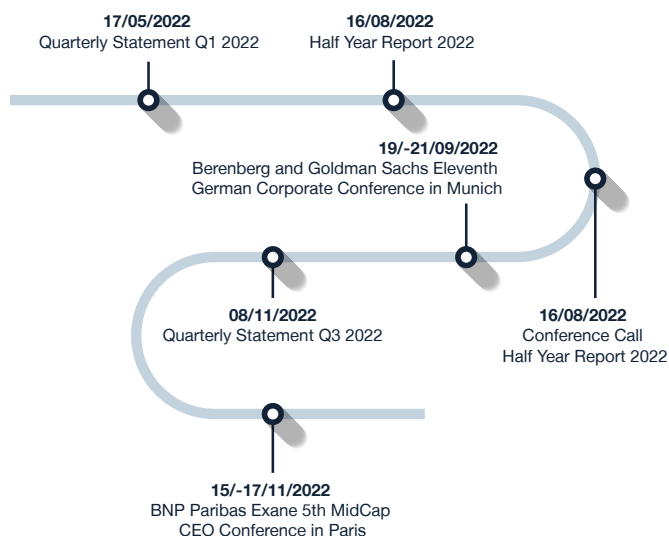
17/05/2022
Quarterly Statement Q1 2022

16/08/2022
Half Year Report 2022

19/-21/09/2022
Berenberg and Goldman Sachs Eleventh German Corporate Conference in Munich

16/08/2022
Conference Call
Half Year Report 2022

08/11/2022
Quarterly Statement Q3 2022

15/-17/11/2022
BNP Paribas Exane 5th MidCap CEO Conference in Paris